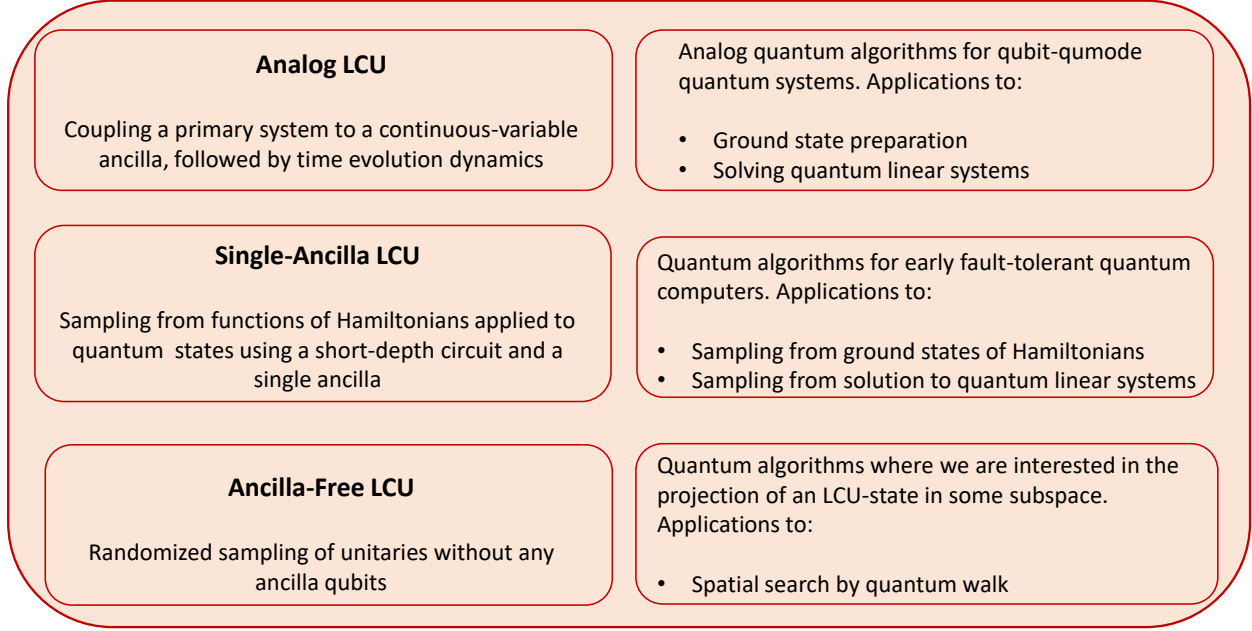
**Analog LCU**

Coupling a primary system to a continuous-variable ancilla, followed by time evolution dynamics

Analog quantum algorithms for qubit-qumode quantum systems. Applications to:

- Ground state preparation
- Solving quantum linear systems

**Single-Ancilla LCU**

Sampling from functions of Hamiltonians applied to quantum states using a short-depth circuit and a single ancilla

Quantum algorithms for early fault-tolerant quantum computers. Applications to:

- Sampling from ground states of Hamiltonians
- Sampling from solution to quantum linear systems

**Ancilla-Free LCU**

Randomized sampling of unitaries without any ancilla qubits

Quantum algorithms where we are interested in the projection of an LCU-state in some subspace. Applications to:

- Spatial search by quantum walk